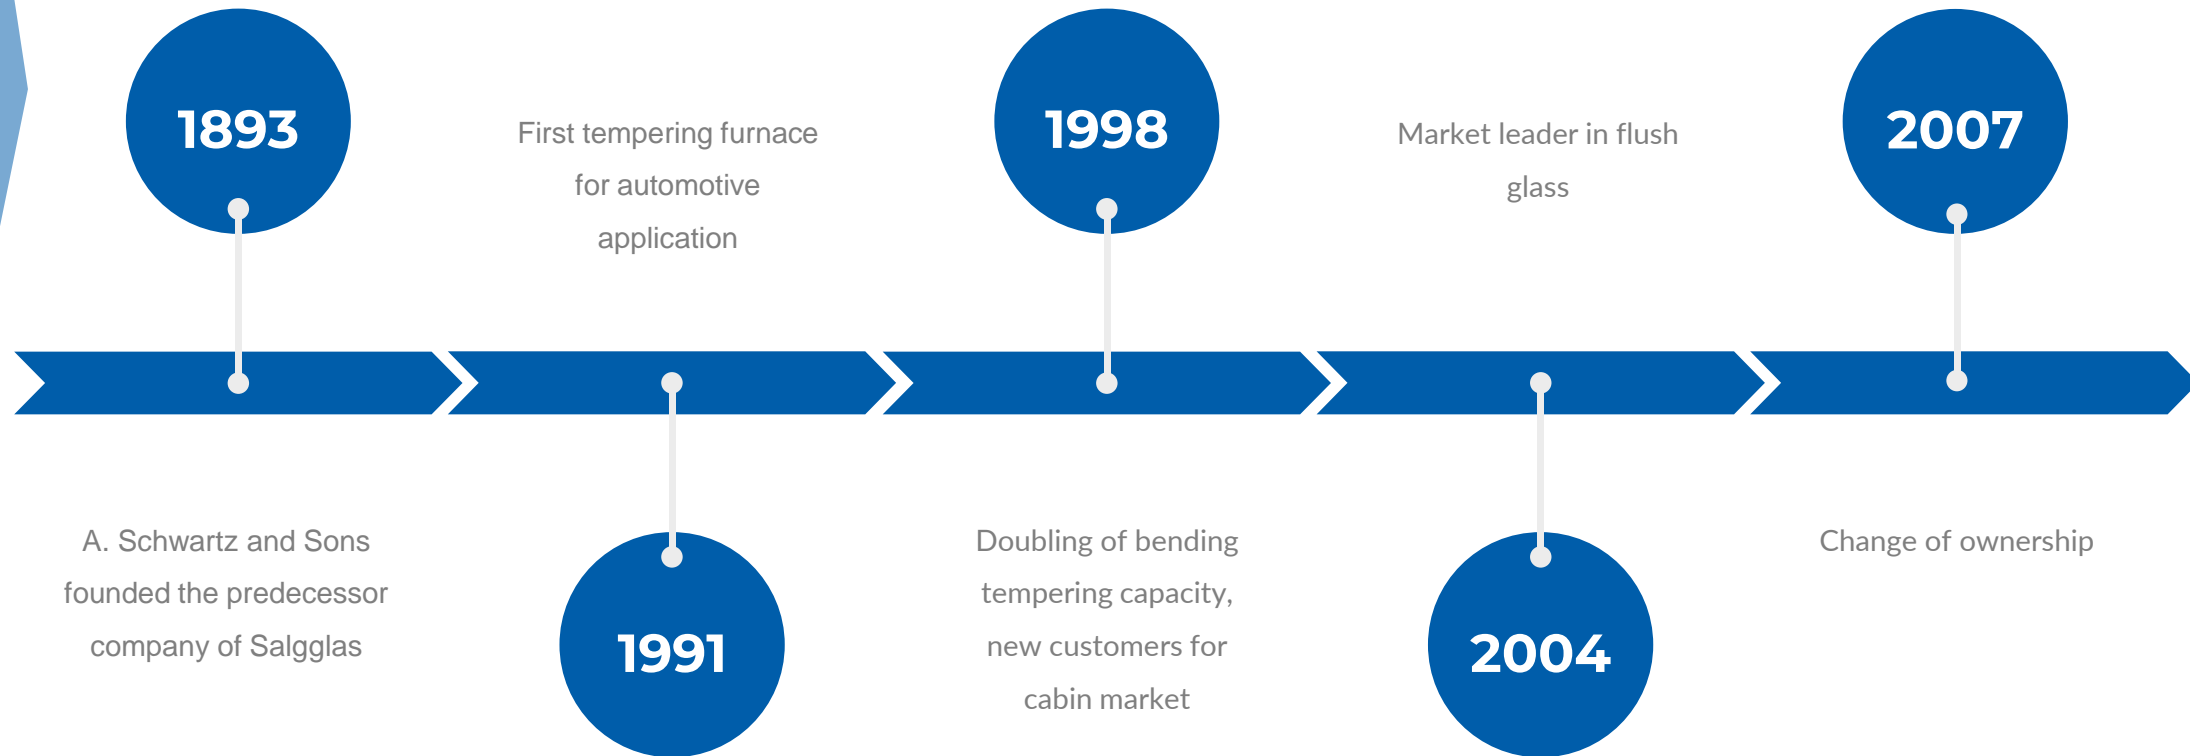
1893

A. Schwartz and Sons founded the predecessor company of Salgglas

First tempering furnace for automotive application

1991

1998

Doubling of bending tempering capacity, new customers for cabin market

Market leader in flush glass

2004

2007

Change of ownership